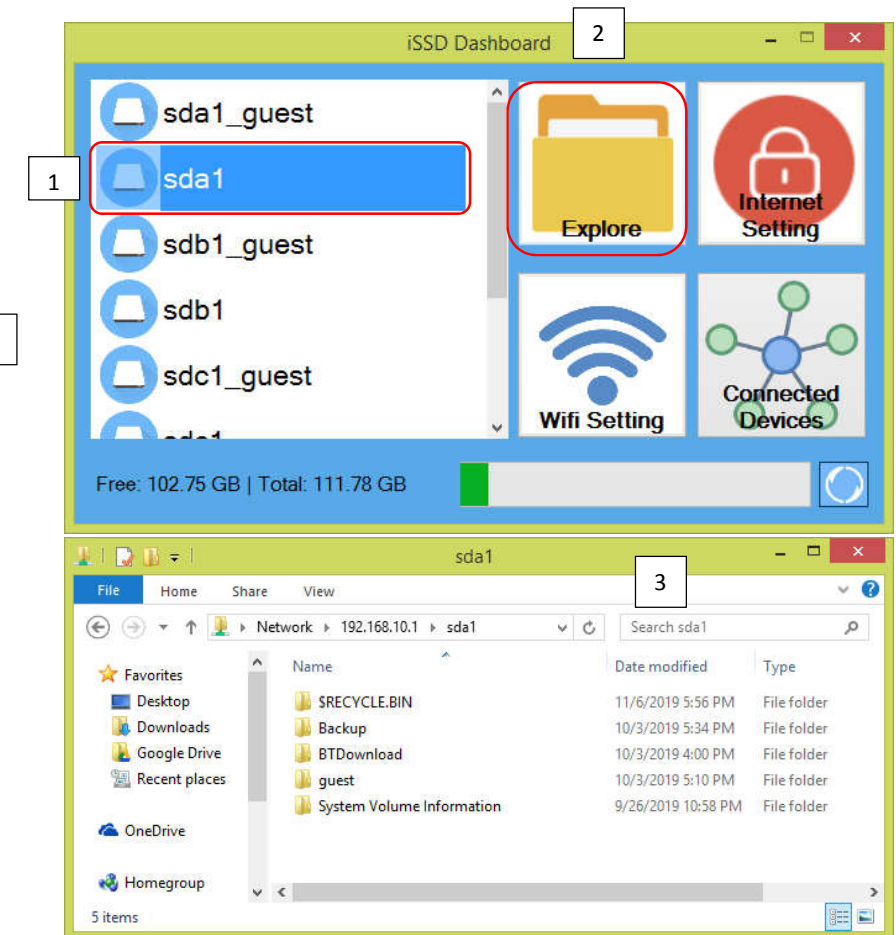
iSSD Dashboard

2

sda1_guest

1

sda1

sdb1_guest

sdb1

sdc1_guest

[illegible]

Explore

Internet Setting

Wifi Setting

Connected Devices

Free: 102.75 GB | Total: 111.78 GB

sda1

File Home Share View

3

Network ▸ 192.168.10.1 ▸ sda1

Search sda1

Favorites
Desktop
Downloads
Google Drive
Recent places

OneDrive

Homegroup

| Name | Date modified | Type |
|---|---|---|
| $RECYCLE.BIN | 11/6/2019 5:56 PM | File folder |
| Backup | 10/3/2019 5:34 PM | File folder |
| BTDownload | 10/3/2019 4:00 PM | File folder |
| guest | 10/3/2019 5:10 PM | File folder |
| System Volume Information | 9/26/2019 10:58 PM | File folder |

5 items